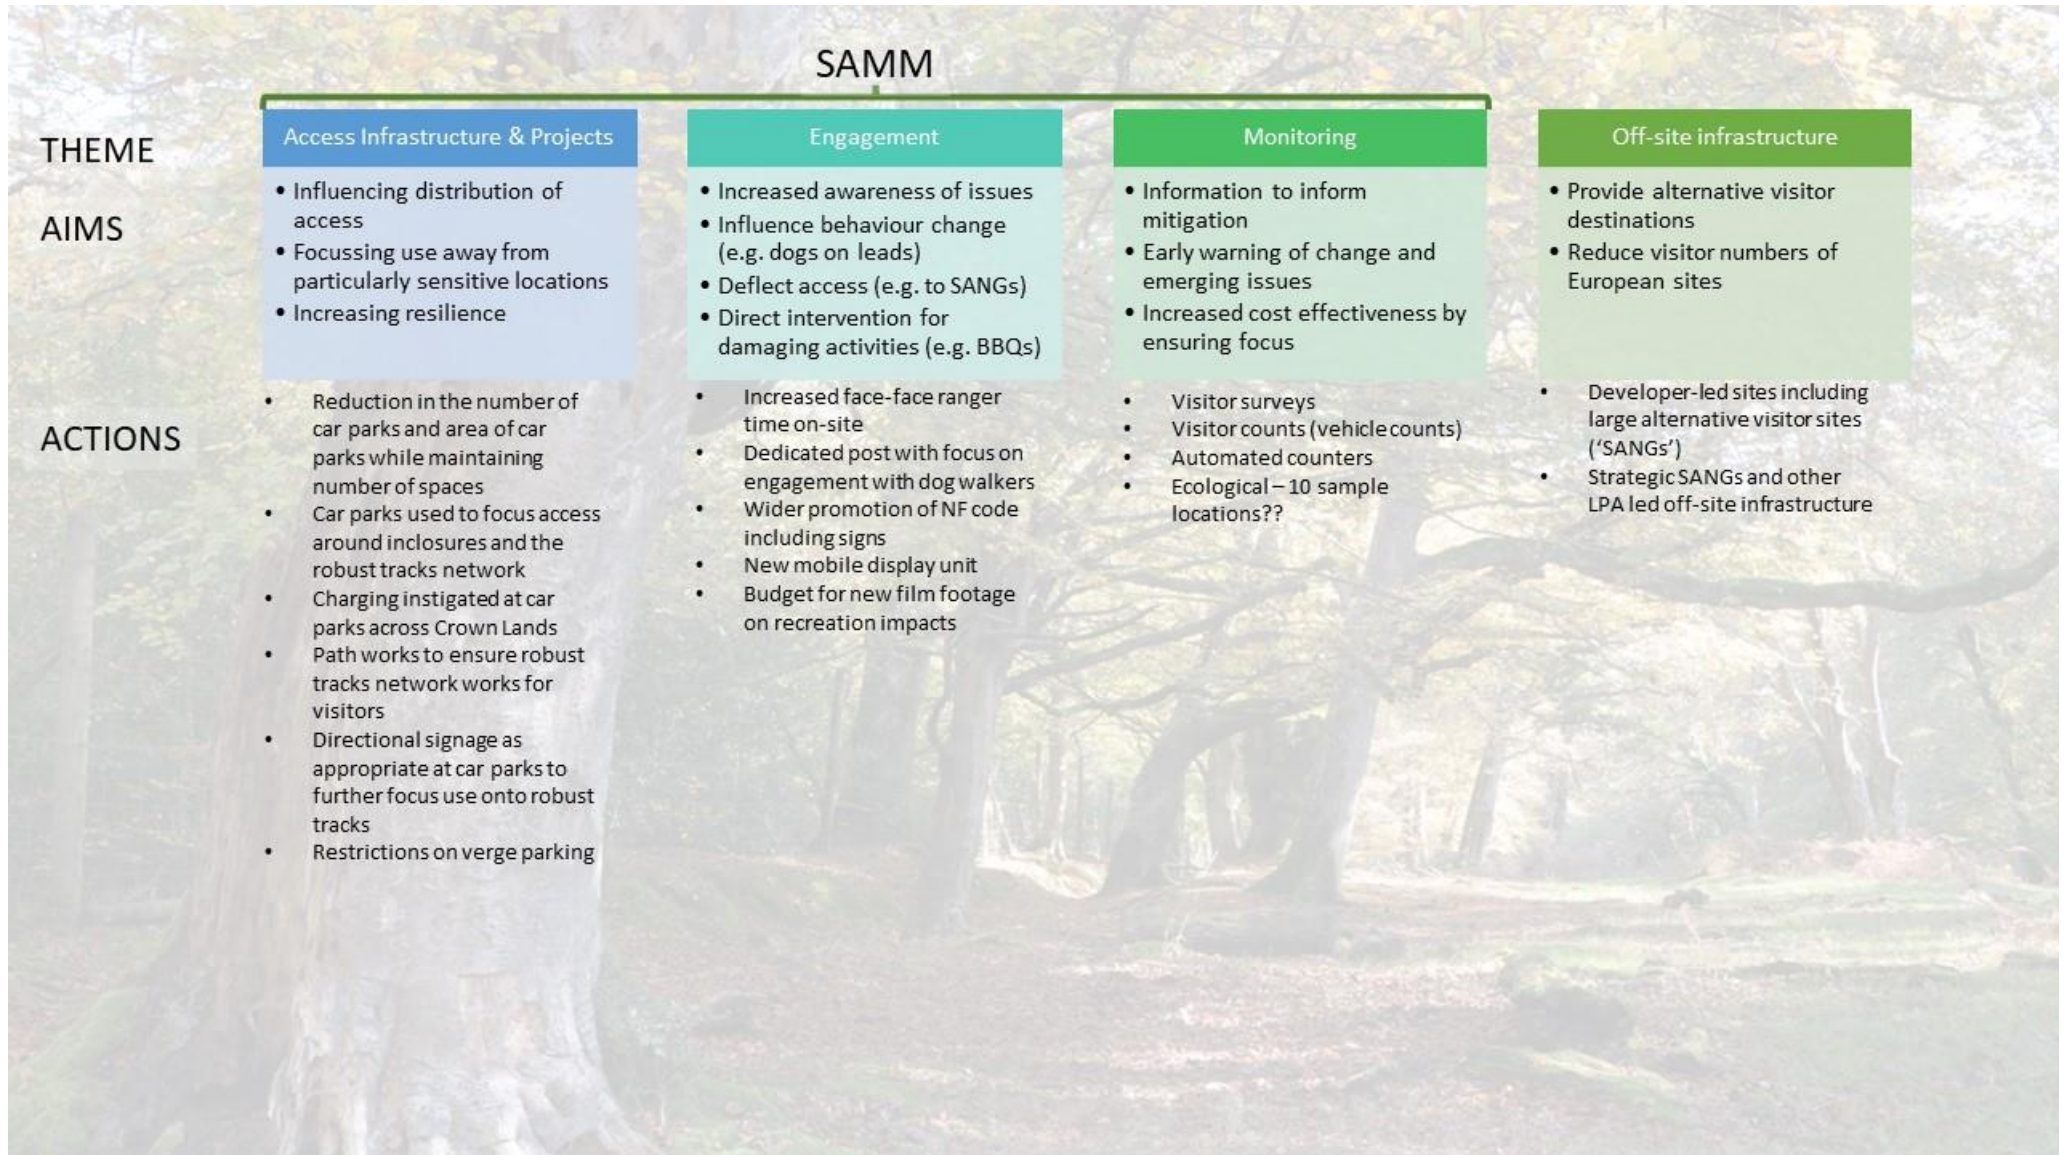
SAMM

| | Access Infrastructure & Projects | Engagement | Monitoring | Off-site infrastructure |
|---|---|---|---|---|
| THEME | Access Infrastructure & Projects | Engagement | Monitoring | Off-site infrastructure |
| AIMS | • Influencing distribution of access<br>• Focussing use away from particularly sensitive locations<br>• Increasing resilience | • Increased awareness of issues<br>• Influence behaviour change (e.g. dogs on leads)<br>• Deflect access (e.g. to SANGs)<br>• Direct intervention for damaging activities (e.g. BBQs) | • Information to inform mitigation<br>• Early warning of change and emerging issues<br>• Increased cost effectiveness by ensuring focus | • Provide alternative visitor destinations<br>• Reduce visitor numbers of European sites |
| ACTIONS | • Reduction in the number of car parks and area of car parks while maintaining number of spaces<br>• Car parks used to focus access around inclosures and the robust tracks network<br>• Charging instigated at car parks across Crown Lands<br>• Path works to ensure robust tracks network works for visitors<br>• Directional signage as appropriate at car parks to further focus use onto robust tracks<br>• Restrictions on verge parking | • Increased face-face ranger time on-site<br>• Dedicated post with focus on engagement with dog walkers<br>• Wider promotion of NF code including signs<br>• New mobile display unit<br>• Budget for new film footage on recreation impacts | • Visitor surveys<br>• Visitor counts (vehicle counts)<br>• Automated counters<br>• Ecological – 10 sample locations?? | • Developer-led sites including large alternative visitor sites ('SANGs')<br>• Strategic SANGs and other LPA led off-site infrastructure |